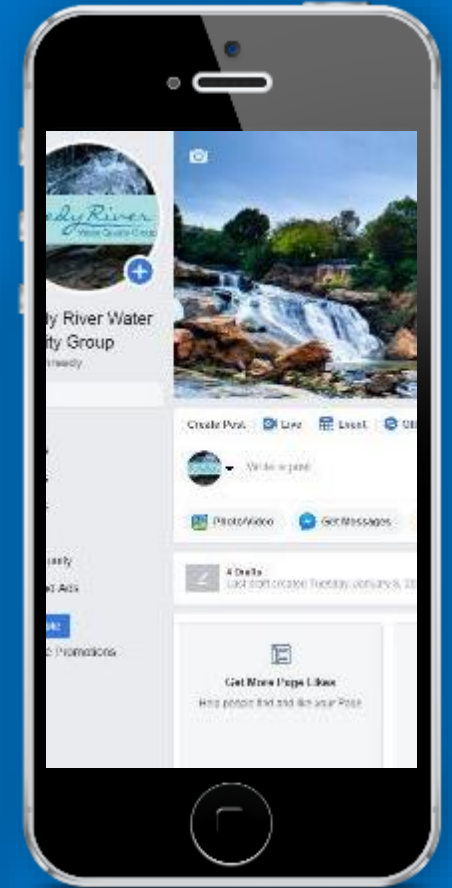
dy River
Water Quality Group

dy River Water
lity Group
reedy

Create Post
Live
Event
Ot

Write a post...

Photo/Video
Get Messages

4 Drafts
Last draft created Tuesday, January 8, 20

uarly
ed Ads
ote
2 Promotions

Get More Page Likes
Help people find and like your Page